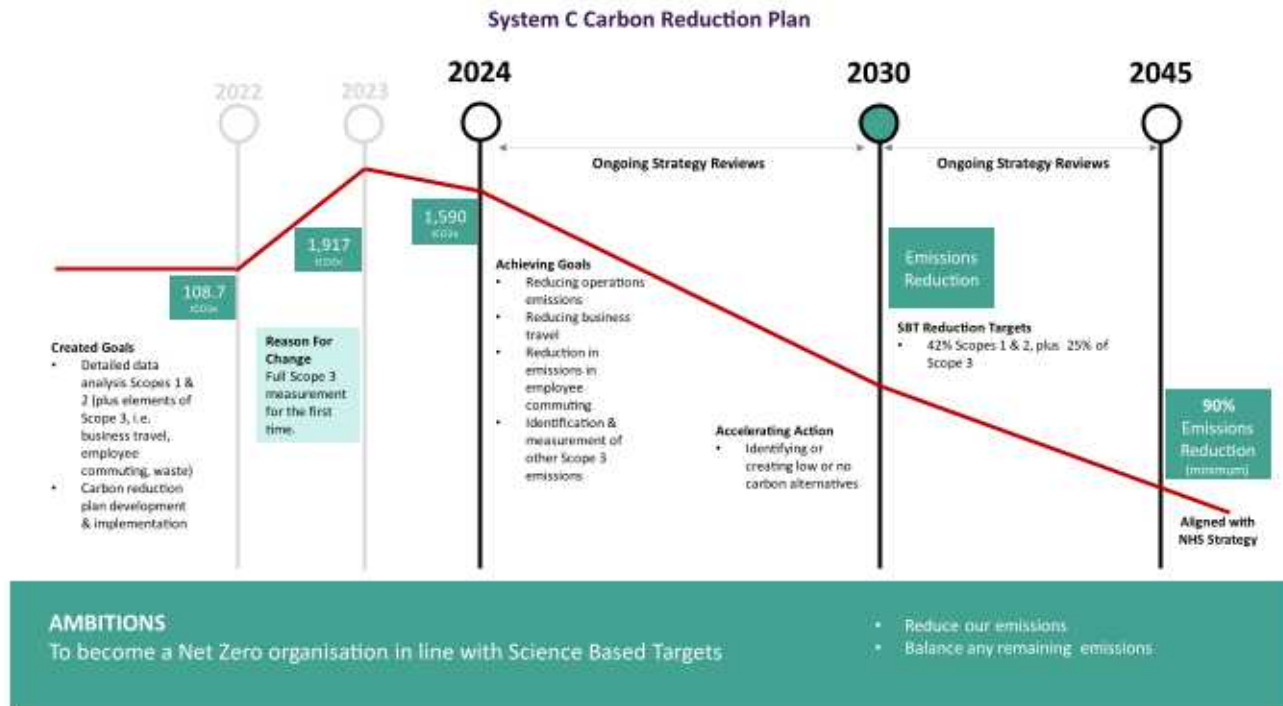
System C Carbon Reduction Plan

2022

2023

2024

2030

2045

Ongoing Strategy Reviews

Ongoing Strategy Reviews

108.7
tCO2e

1,917
tCO2e

1,590
tCO2e

Created Goals
• Detailed data analysis Scopes 1 & 2 (plus elements of Scope 3, i.e. business travel, employee commuting, waste)
• Carbon reduction plan development & implementation

Reason For Change
Full Scope 3 measurement for the first time.

Achieving Goals
• Reducing operations emissions
• Reducing business travel
• Reduction in emissions in employee commuting
• Identification & measurement of other Scope 3 emissions

Accelerating Action
• Identifying or creating low or no carbon alternatives

Emissions Reduction

SBT Reduction Targets
• 42% Scopes 1 & 2, plus 25% of Scope 3

90%
Emissions Reduction
(minimum)

Aligned with NHS Strategy

AMBITIONS
To become a Net Zero organisation in line with Science Based Targets

• Reduce our emissions
• Balance any remaining emissions